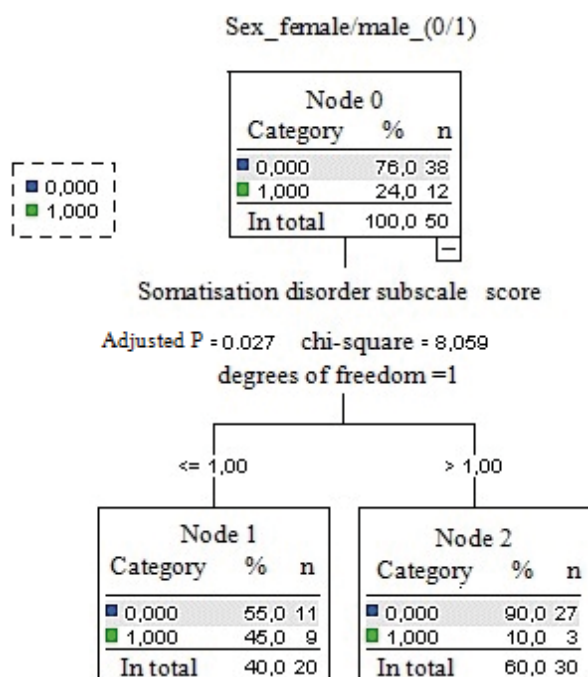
Sex_female/male_(0/1)

0,000
1,000

Node 0

| Category | % | n |
|---|---|---|
| 0,000 | 76,0 | 38 |
| 1,000 | 24,0 | 12 |
| In total | 100,0 | 50 |

Somatisation disorder subscale score

Adjusted P = 0.027 chi-square = 8,059
degrees of freedom =1

<= 1,00

> 1,00

Node 1

| Category | % | n |
|---|---|---|
| 0,000 | 55,0 | 11 |
| 1,000 | 45,0 | 9 |
| In total | 40,0 | 20 |

Node 2

| Category | % | n |
|---|---|---|
| 0,000 | 90,0 | 27 |
| 1,000 | 10,0 | 3 |
| In total | 60,0 | 30 |